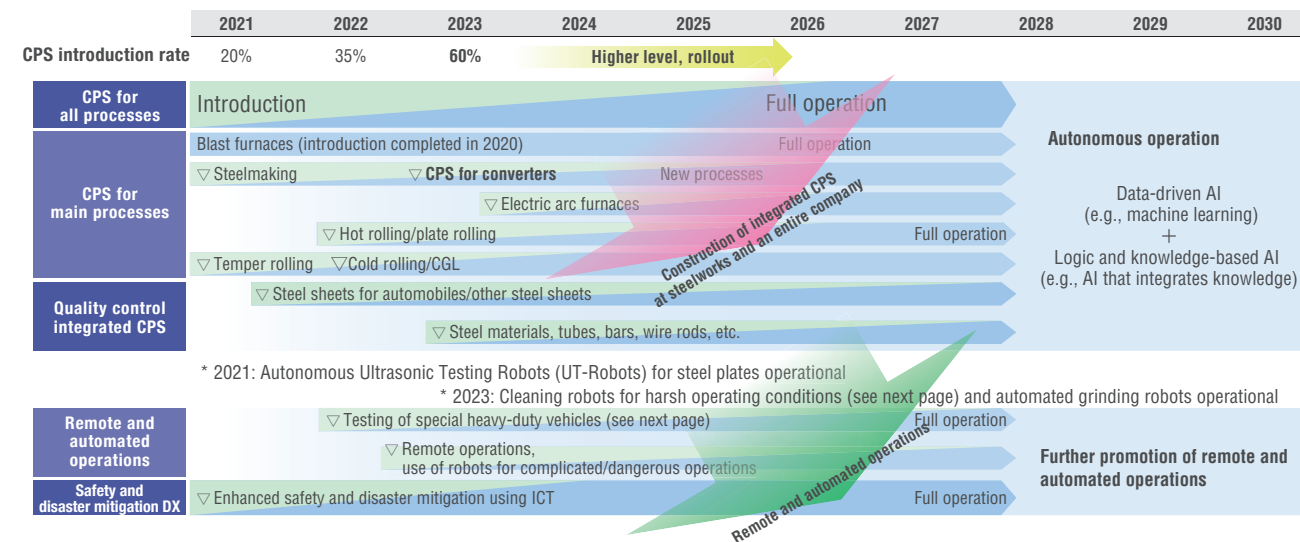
| | 2021 | 2022 | 2023 | 2024 | 2025 | 2026 | 2027 | 2028 | 2029 | 2030 |
|---|---|---|---|---|---|---|---|---|---|---|
| CPS introduction rate | 20% | 35% | 60% | Higher level, rollout | | | | | | |

CPS for all processes
Introduction
Full operation

CPS for main processes
Blast furnaces (introduction completed in 2020)
Full operation
▽ Steelmaking
▽ CPS for converters
New processes
▽ Electric arc furnaces
▽ Hot rolling/plate rolling
Full operation
▽ Temper rolling
▽Cold rolling/CGL

Construction of integrated CPS at steelworks and an entire company

Quality control integrated CPS
▽ Steel sheets for automobiles/other steel sheets
▽ Steel materials, tubes, bars, wire rods, etc.

Autonomous operation

Data-driven AI (e.g., machine learning)
+
Logic and knowledge-based AI (e.g., AI that integrates knowledge)

* 2021: Autonomous Ultrasonic Testing Robots (UT-Robots) for steel plates operational
* 2023: Cleaning robots for harsh operating conditions (see next page) and automated grinding robots operational

Remote and automated operations
▽ Testing of special heavy-duty vehicles (see next page)
Full operation
▽ Remote operations, use of robots for complicated/dangerous operations

Safety and disaster mitigation DX
▽ Enhanced safety and disaster mitigation using ICT
Full operation

Remote and automated operations

Further promotion of remote and automated operations